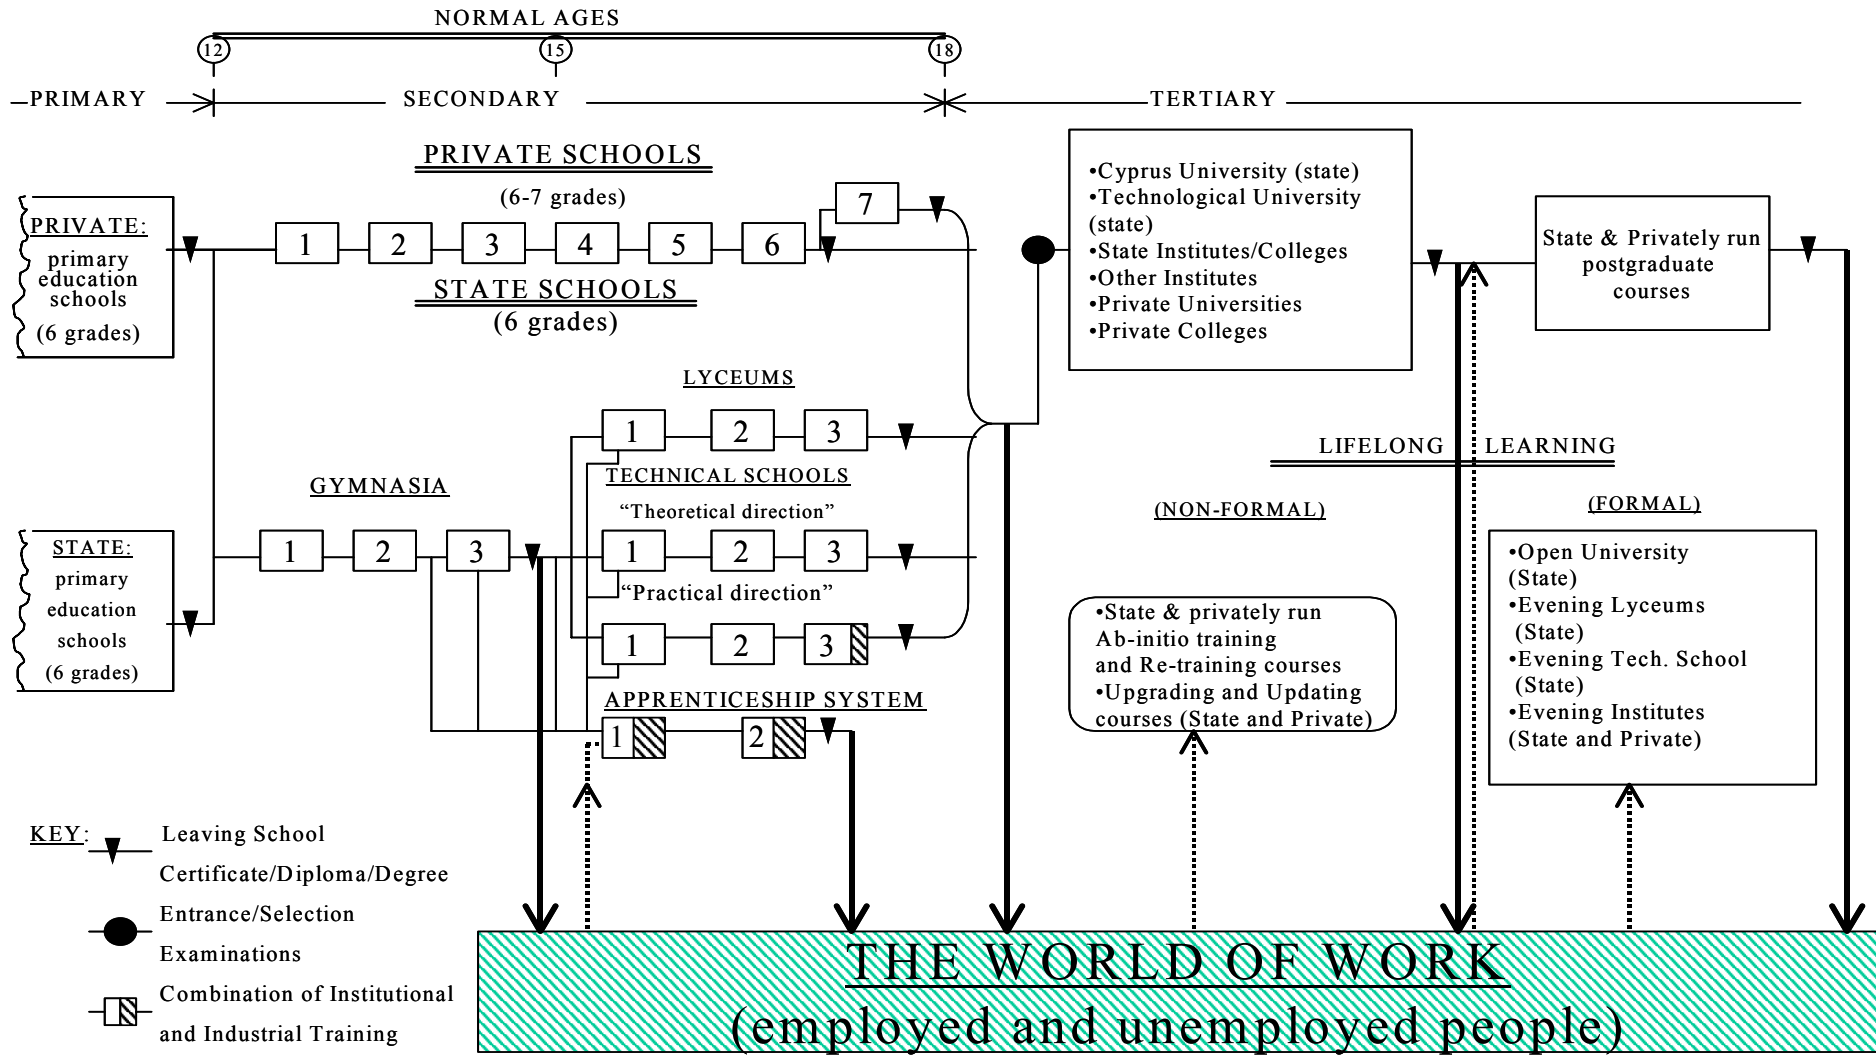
NORMAL AGES

12

15

18

PRIMARY

SECONDARY

TERTIARY

PRIVATE SCHOOLS

(6-7 grades)

PRIVATE: primary education schools (6 grades)

1 2 3 4 5 6 7

STATE SCHOOLS

(6 grades)

•Cyprus University (state)
•Technological University (state)
•State Institutes/Colleges
•Other Institutes
•Private Universities
•Private Colleges

State & Privately run postgraduate courses

LYCEUMS

1 2 3

TECHNICAL SCHOOLS

"Theoretical direction"

1 2 3

"Practical direction"

1 2 3

GYMNASIA

1 2 3

STATE: primary education schools (6 grades)

APPRENTICESHIP SYSTEM

1 2

LIFELONG LEARNING

(NON-FORMAL)

(FORMAL)

•State & privately run Ab-initio training and Re-training courses
•Upgrading and Updating courses (State and Private)

•Open University (State)
•Evening Lyceums (State)
•Evening Tech. School (State)
•Evening Institutes (State and Private)

KEY: Leaving School Certificate/Diploma/Degree

Entrance/Selection Examinations

Combination of Institutional and Industrial Training

THE WORLD OF WORK
(employed and unemployed people)